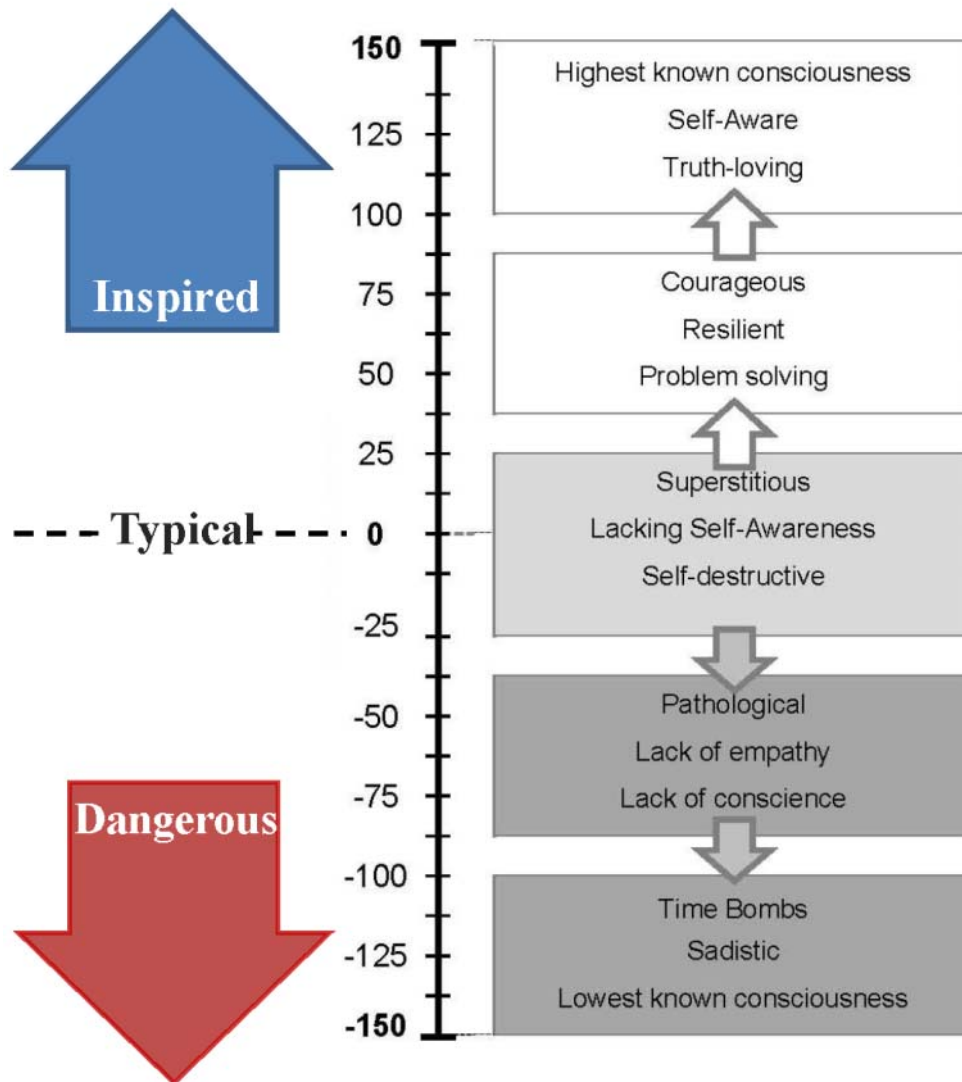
Inspired

Typical

Dangerous

150
125
100
75
50
25
0
-25
-50
-75
-100
-125
-150

Highest known consciousness
Self-Aware
Truth-loving

Courageous
Resilient
Problem solving

Superstitious
Lacking Self-Awareness
Self-destructive

Pathological
Lack of empathy
Lack of conscience

Time Bombs
Sadistic
Lowest known consciousness